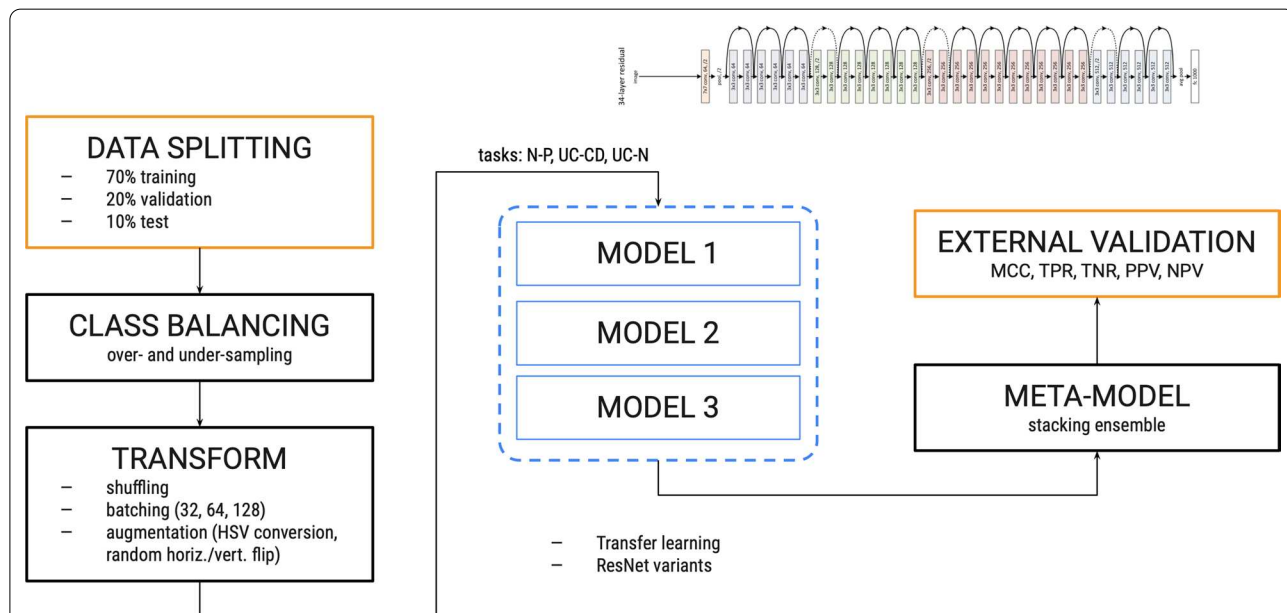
34-layer residual

image

7x7 conv, 64, /2

pool, /2

3x3 conv, 64
3x3 conv, 64
3x3 conv, 64
3x3 conv, 64
3x3 conv, 64
3x3 conv, 64

3x3 conv, 128, /2
3x3 conv, 128
3x3 conv, 128
3x3 conv, 128
3x3 conv, 128
3x3 conv, 128
3x3 conv, 128
3x3 conv, 128

3x3 conv, 256, /2
3x3 conv, 256
3x3 conv, 256
3x3 conv, 256
3x3 conv, 256
3x3 conv, 256
3x3 conv, 256
3x3 conv, 256
3x3 conv, 256
3x3 conv, 256
3x3 conv, 256
3x3 conv, 256

3x3 conv, 512, /2
3x3 conv, 512
3x3 conv, 512
3x3 conv, 512
3x3 conv, 512
3x3 conv, 512

avg pool

fc 1000

DATA SPLITTING
– 70% training
– 20% validation
– 10% test

CLASS BALANCING
over- and under-sampling

TRANSFORM
– shuffling
– batching (32, 64, 128)
– augmentation (HSV conversion, random horiz./vert. flip)

tasks: N-P, UC-CD, UC-N

MODEL 1

MODEL 2

MODEL 3

– Transfer learning
– ResNet variants

EXTERNAL VALIDATION
MCC, TPR, TNR, PPV, NPV

META-MODEL
stacking ensemble